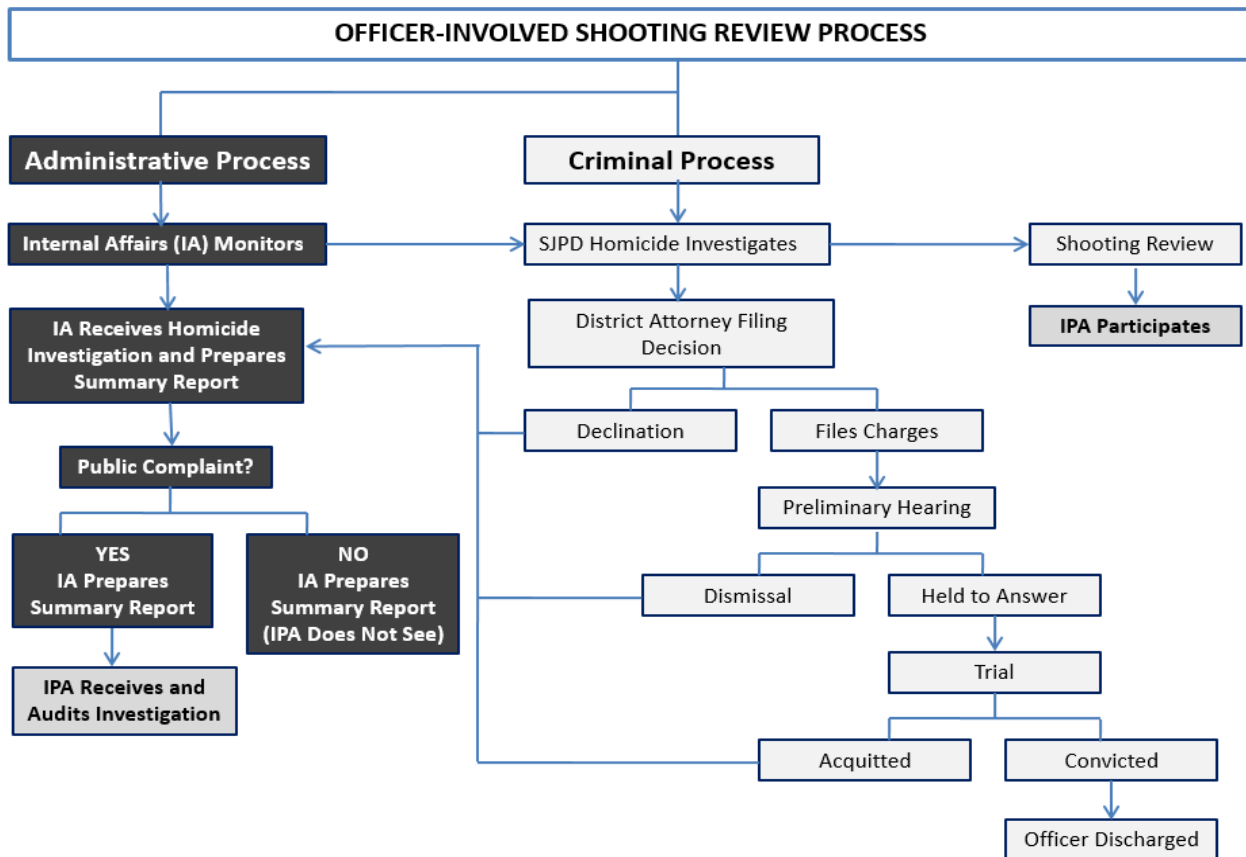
OFFICER-INVOLVED SHOOTING REVIEW PROCESS

Administrative Process

Criminal Process

Internal Affairs (IA) Monitors

SJPD Homicide Investigates

Shooting Review

IPA Participates

IA Receives Homicide Investigation and Prepares Summary Report

District Attorney Filing Decision

Declination

Files Charges

Public Complaint?

Preliminary Hearing

YES
IA Prepares Summary Report

NO
IA Prepares Summary Report (IPA Does Not See)

Dismissal

Held to Answer

IPA Receives and Audits Investigation

Trial

Acquitted

Convicted

Officer Discharged